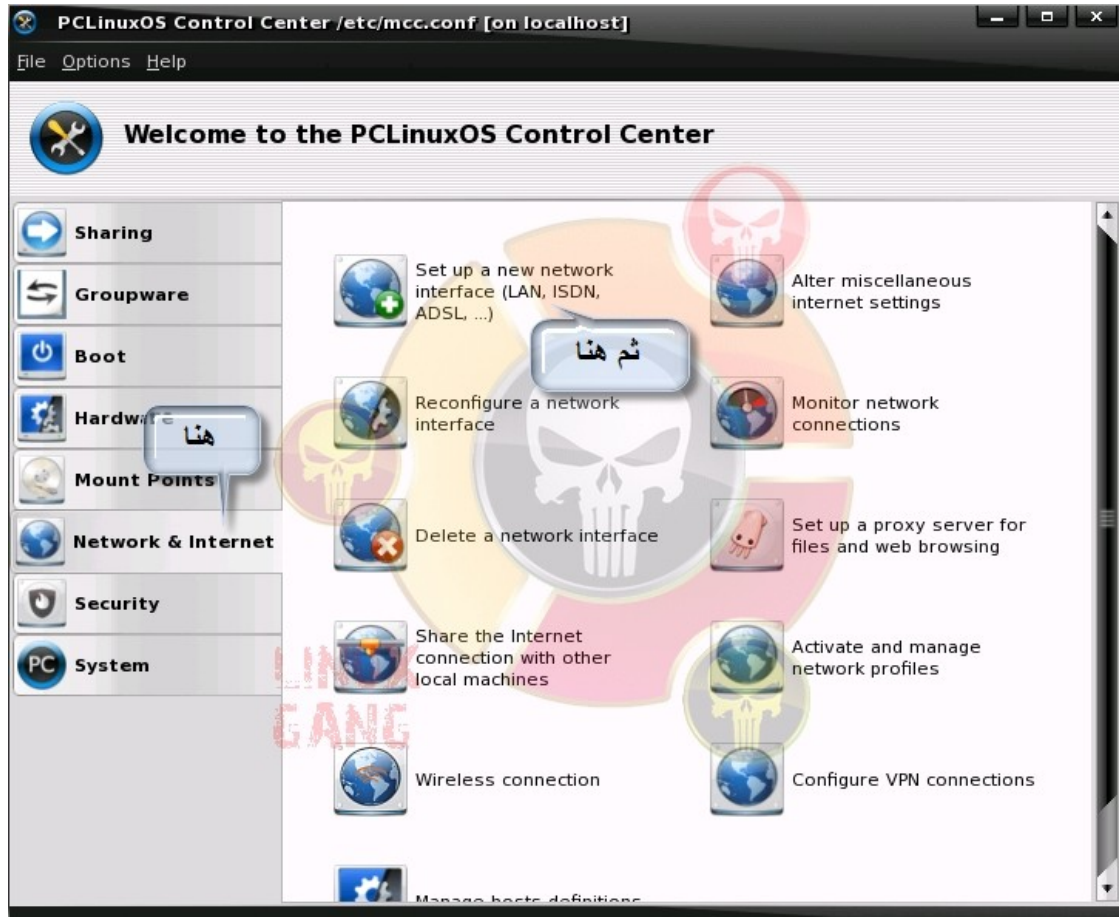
PCLinuxOS Control Center /etc/mcc.conf [on localhost]

File Options Help

Welcome to the PCLinuxOS Control Center

Sharing
Groupware
Boot
Hardware
Mount Points
Network & Internet
Security
System

هنا

Set up a new network interface (LAN, ISDN, ADSL, ...)

ثم هنا

Alter miscellaneous internet settings

Reconfigure a network interface

Monitor network connections

Delete a network interface

Set up a proxy server for files and web browsing

Share the Internet connection with other local machines

Activate and manage network profiles

LINUX GANG

Wireless connection

Configure VPN connections

Manage hosts definitions